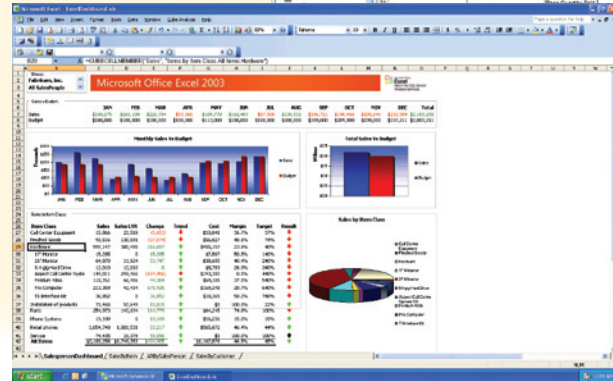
Microsoft Excel - ExcelDashboard.xls

File Edit View Insert Format Tools Data Window Add-Ins Help

Type a question for help

B20

=CUBESETMEMBER("Sales", "Items by Item Class.All Items.Members")

Fabrikam, Inc.

All SalesPeople

Microsoft Office Excel 2003

Excel

Sales Budget

| | JAN | FEB | MAR | APR | MAY | JUN | JUL | AUG | SEP | OCT | NOV | DEC | Total |
|---|---|---|---|---|---|---|---|---|---|---|---|---|---|
| Sales | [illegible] | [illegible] | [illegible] | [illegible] | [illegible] | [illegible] | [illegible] | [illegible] | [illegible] | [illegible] | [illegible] | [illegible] | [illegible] |
| Budget | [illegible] | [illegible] | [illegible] | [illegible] | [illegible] | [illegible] | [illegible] | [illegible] | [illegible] | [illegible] | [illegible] | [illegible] | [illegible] |

Monthly Sales Vs Budget

Sales

Budget

JAN FEB MAR APR MAY JUN JUL AUG SEP OCT NOV DEC

Total Sales Vs Budget

Sales

Budget

Sales by Item Class

| Item Class | Sales | Sales LYR | Change | Trend | Cost | Margin | Target | Result |
|---|---|---|---|---|---|---|---|---|
| Call Center Equipment | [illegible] | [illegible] | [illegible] | | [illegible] | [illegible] | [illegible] | |
| Headset Goods | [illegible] | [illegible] | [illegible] | | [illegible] | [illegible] | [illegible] | |
| Hardware | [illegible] | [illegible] | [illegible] | | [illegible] | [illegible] | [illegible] | |
| 17" Monitor | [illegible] | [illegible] | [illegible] | | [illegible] | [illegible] | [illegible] | |
| 21" Monitor | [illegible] | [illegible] | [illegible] | | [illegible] | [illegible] | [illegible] | |
| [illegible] | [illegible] | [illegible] | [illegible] | | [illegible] | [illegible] | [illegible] | |
| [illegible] | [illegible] | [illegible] | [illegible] | | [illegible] | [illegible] | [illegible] | |
| Pentium Mobo | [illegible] | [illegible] | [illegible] | | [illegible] | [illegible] | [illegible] | |
| Pro Computer | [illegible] | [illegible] | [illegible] | | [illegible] | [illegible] | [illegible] | |
| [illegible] | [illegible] | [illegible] | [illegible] | | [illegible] | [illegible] | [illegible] | |
| Installation of products | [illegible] | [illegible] | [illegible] | | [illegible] | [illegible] | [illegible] | |
| Parts | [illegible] | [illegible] | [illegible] | | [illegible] | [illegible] | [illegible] | |
| Phone Systems | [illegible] | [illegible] | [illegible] | | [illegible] | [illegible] | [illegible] | |
| Retail phones | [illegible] | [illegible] | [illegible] | | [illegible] | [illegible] | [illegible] | |
| Service | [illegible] | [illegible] | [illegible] | | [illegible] | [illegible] | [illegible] | |
| All Items | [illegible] | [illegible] | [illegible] | | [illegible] | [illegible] | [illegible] | |

SalespersonDashboard / SalesByItem / AllBySalesPerson / SalesByCustomer /

start

Microsoft Excel